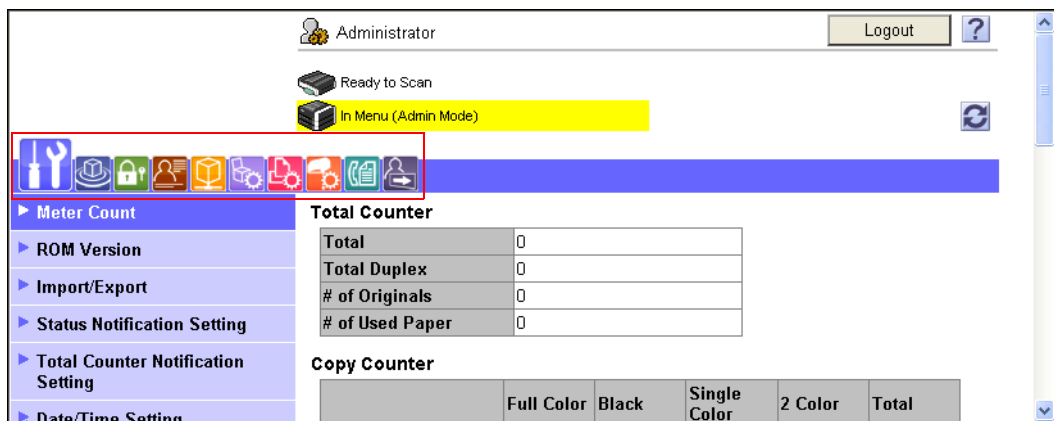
Administrator

Logout

?

Ready to Scan

In Menu (Admin Mode)

► Meter Count

► ROM Version

► Import/Export

► Status Notification Setting

► Total Counter Notification Setting

► Date/Time Setting

Total Counter

| Total | 0 |
|---|---|
| Total Duplex | 0 |
| # of Originals | 0 |
| # of Used Paper | 0 |

Copy Counter

| | Full Color | Black | Single Color | 2 Color | Total |
|---|---|---|---|---|---|